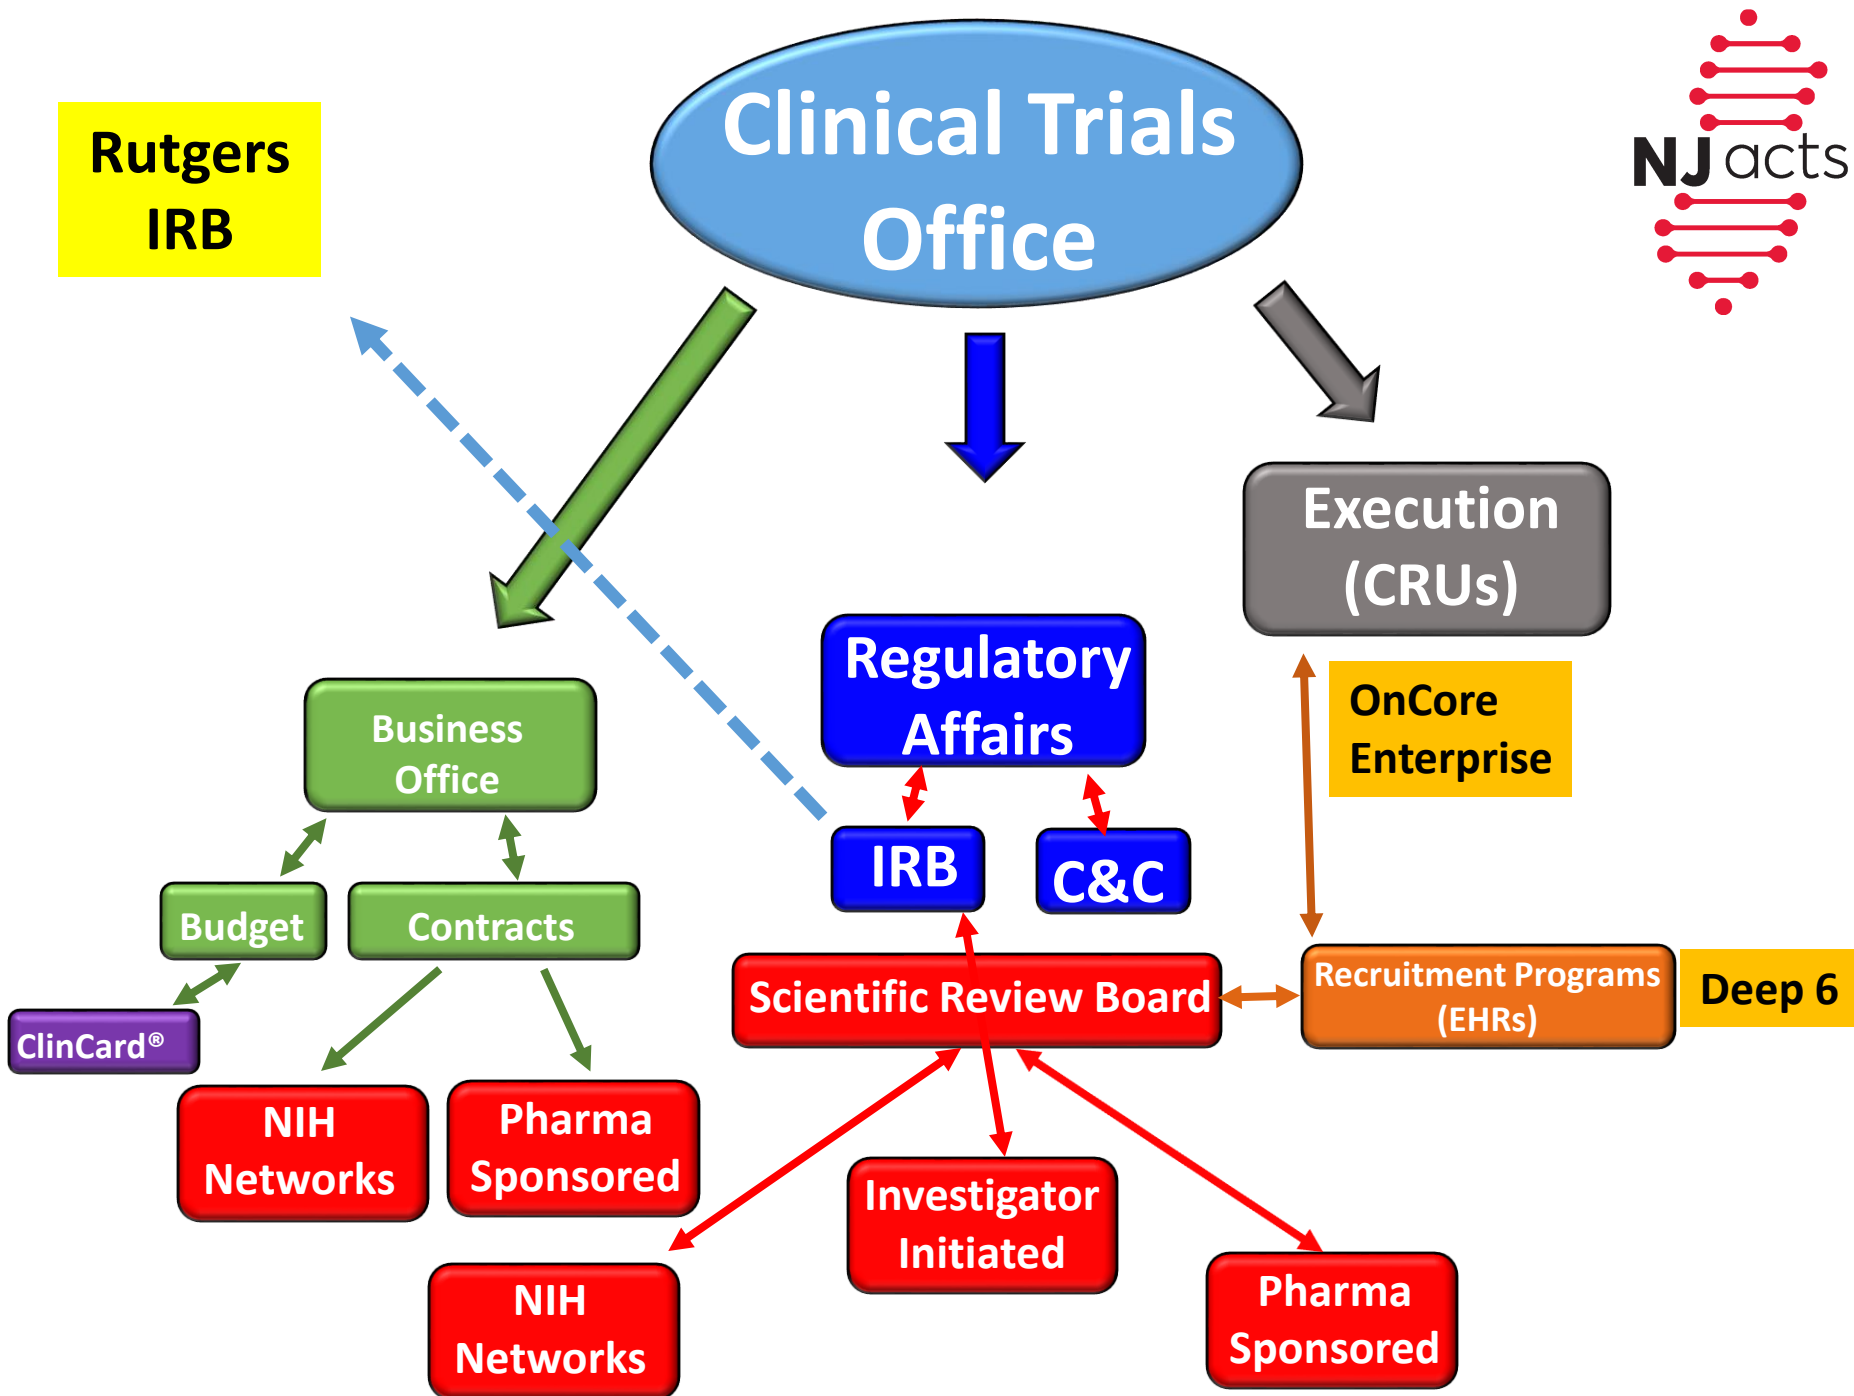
Rutgers IRB

Clinical Trials Office

NJ acts

Execution (CRUs)

Regulatory Affairs

Business Office

OnCore Enterprise

IRB

C&C

Budget

Contracts

ClinCard®

Scientific Review Board

Recruitment Programs (EHRs)

Deep 6

NIH Networks

Pharma Sponsored

Investigator Initiated

NIH Networks

Pharma Sponsored